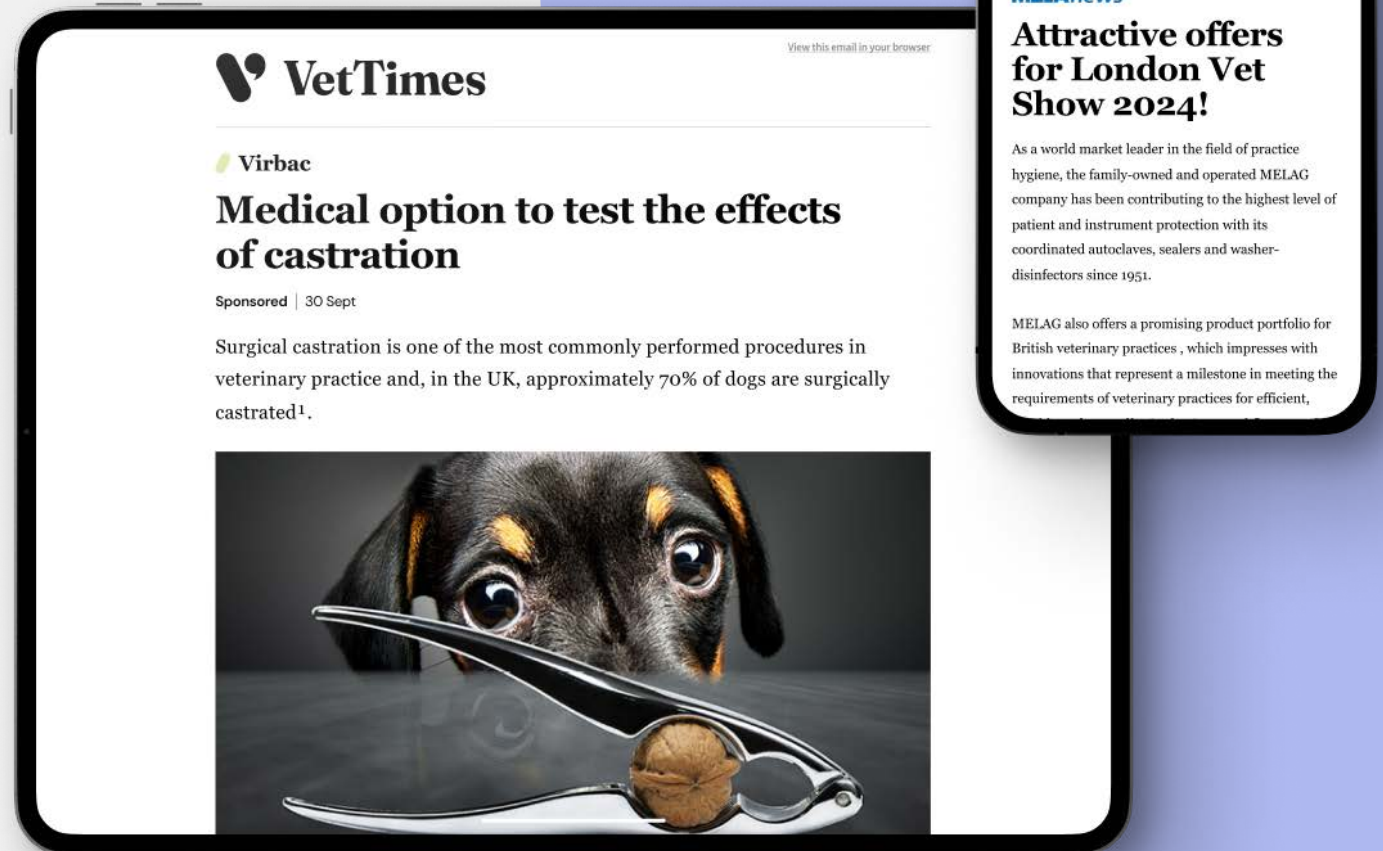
VetTimes

View this email in your browser

Virbac

Medical option to test the effects of castration

Sponsored | 30 Sept

Surgical castration is one of the most commonly performed procedures in veterinary practice and, in the UK, approximately 70% of dogs are surgically castrated¹.

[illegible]

Attractive offers for London Vet Show 2024!

As a world market leader in the field of practice hygiene, the family-owned and operated MELAG company has been contributing to the highest level of patient and instrument protection with its coordinated autoclaves, sealers and washer-disinfectors since 1951.

MELAG also offers a promising product portfolio for British veterinary practices , which impresses with innovations that represent a milestone in meeting the requirements of veterinary practices for efficient, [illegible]